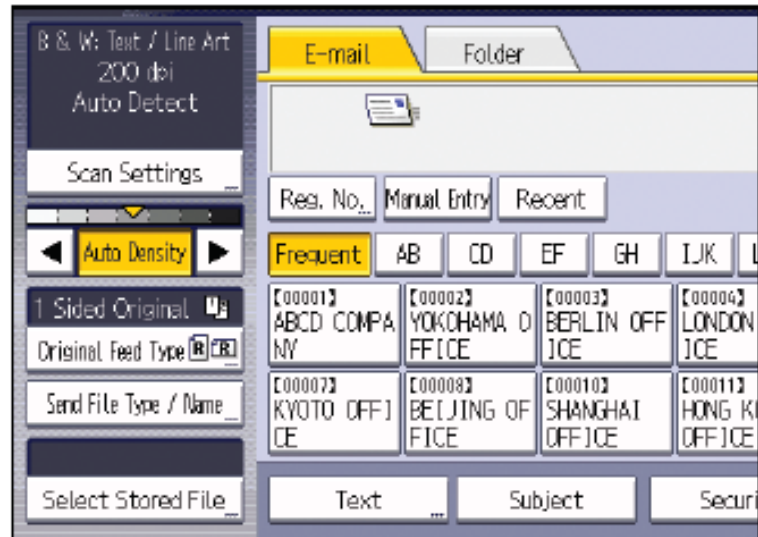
B & W: Text / Line Art
200 dpi
Auto Detect

Scan Settings

Auto Density

1 Sided Original

Original Feed Type

Send File Type / Name

Select Stored File

E-mail

Folder

Reg. No.

Manual Entry

Recent

Frequent

AB

CD

EF

GH

IJK

【00001】 ABCD COMPANY

【00002】 YOKOHAMA OFFICE

【00003】 BERLIN OFFICE

【00004】 LONDON ICE

【00007】 KYOTO OFFICE

【00008】 BEIJING OFFICE

【00010】 SHANGHAI OFFICE

【00011】 HONG K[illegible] OFFICE

Text

Subject

Securi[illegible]